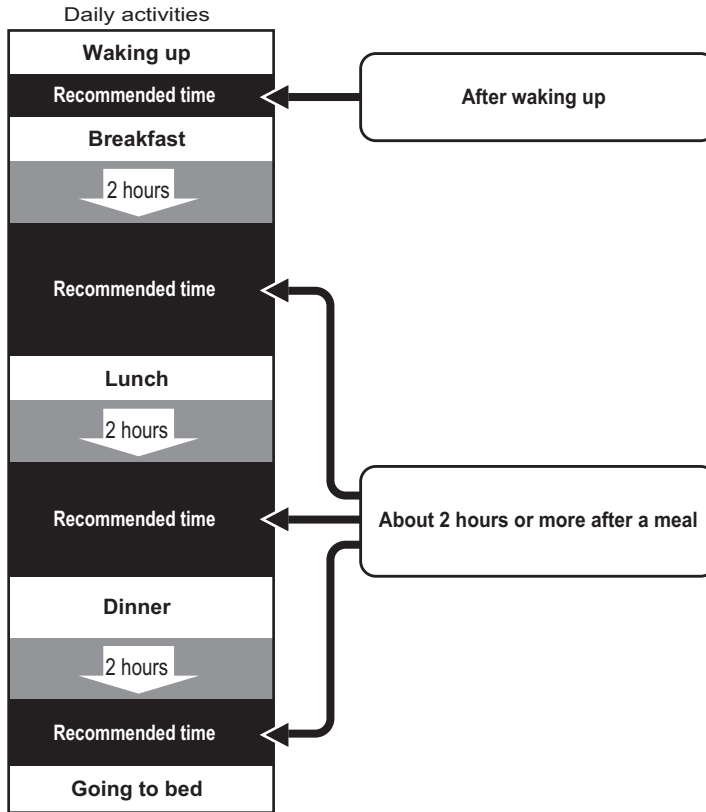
Daily activities

Waking up

Recommended time

After waking up

Breakfast

2 hours

Recommended time

Lunch

2 hours

Recommended time

About 2 hours or more after a meal

Dinner

2 hours

Recommended time

Going to bed